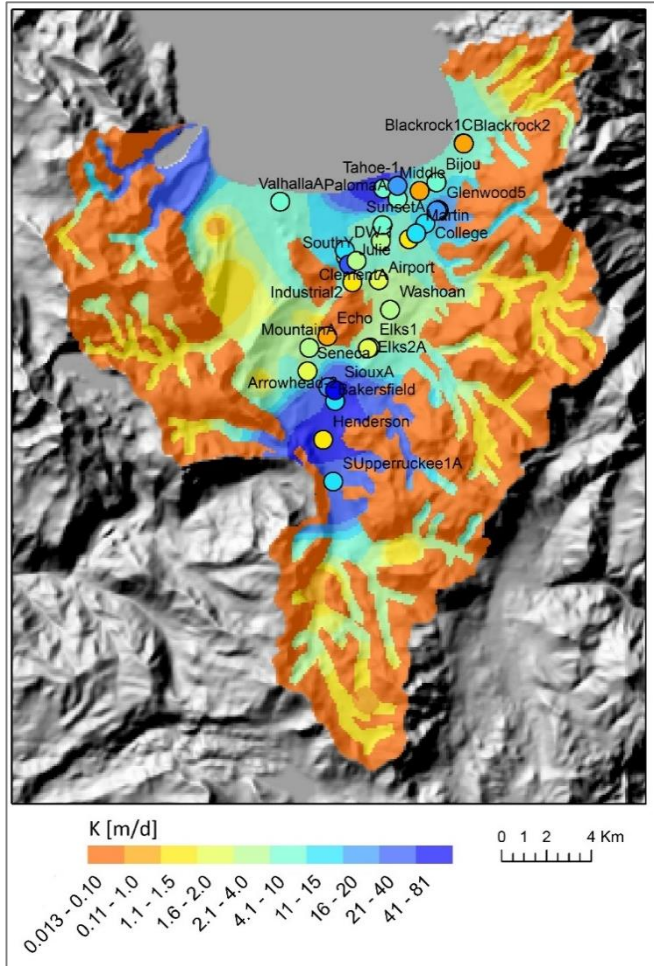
Blackrock1CBlackrock2
Tahoe-1
Middle
Bijou
ValhallaA
PalomaA
Glenwood5
SunsetA
Martin
DW-1
College
SouthY
Julie
ClementA
Airport
Industrial2
Washoan
Echo
Elks1
MountainA
Elks2A
Seneca
SiouxA
Arrowhead3
Bakersfield
Henderson
SUpperruckee1A

K [m/d]
0.013 - 0.10
0.11 - 1.0
1.1 - 1.5
1.6 - 2.0
2.1 - 4.0
4.1 - 10
11 - 15
16 - 20
21 - 40
41 - 81

0 1 2 4 Km